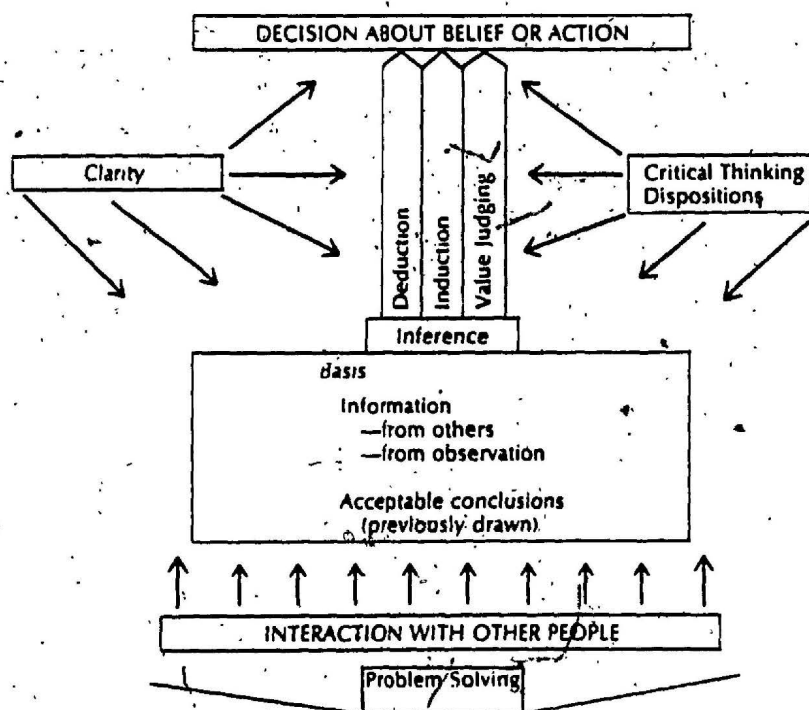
DECISION ABOUT BELIEF OR ACTION

Clarity

Critical Thinking Dispositions

Deduction

Induction

Value Judging

Inference

Basis

Information
—from others
—from observation

Acceptable conclusions (previously drawn)

INTERACTION WITH OTHER PEOPLE

Problem Solving